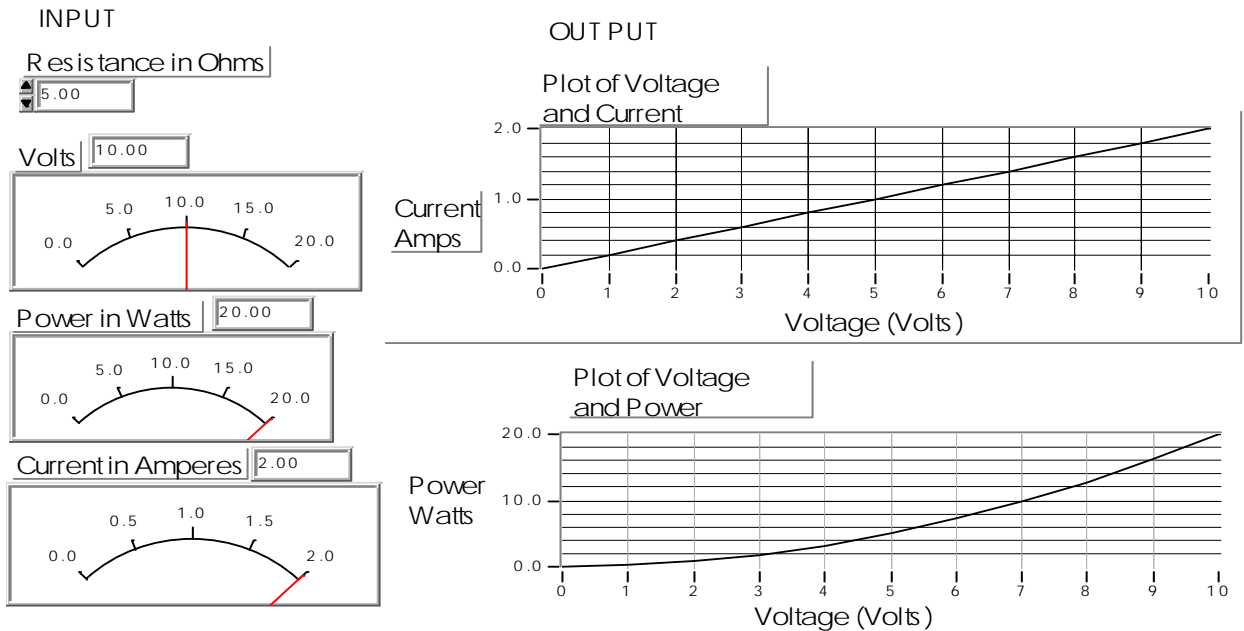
INPUT

Resistance in Ohms
5.00

Volts 10.00
0.0 5.0 10.0 15.0 20.0

Power in Watts 20.00
0.0 5.0 10.0 15.0 20.0

Current in Amperes 2.00
0.0 0.5 1.0 1.5 2.0

OUTPUT

Plot of Voltage and Current
Current Amps
2.0
1.0
0.0
0 1 2 3 4 5 6 7 8 9 10
Voltage (Volts)

Plot of Voltage and Power
Power Watts
20.0
10.0
0.0
0 1 2 3 4 5 6 7 8 9 10
Voltage (Volts)